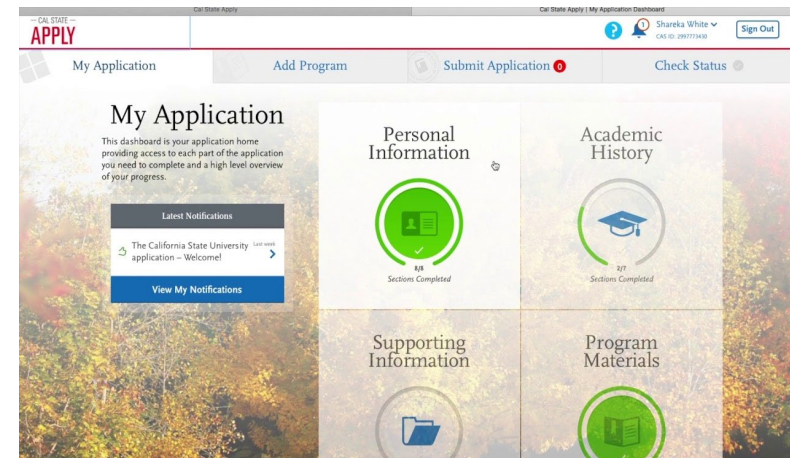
Cal State Apply

Cal State Apply | My Application Dashboard

— CAL STATE —
APPLY

?

1

Shareka White

CAS ID: 2997773430

Sign Out

My Application

Add Program

Submit Application 0

Check Status

My Application

This dashboard is your application home providing access to each part of the application you need to complete and a high level overview of your progress.

Latest Notifications

The California State University application – Welcome!

Last week

View My Notifications

Personal Information

8/8
Sections Completed

Academic History

2/7
Sections Completed

Supporting Information

Program Materials